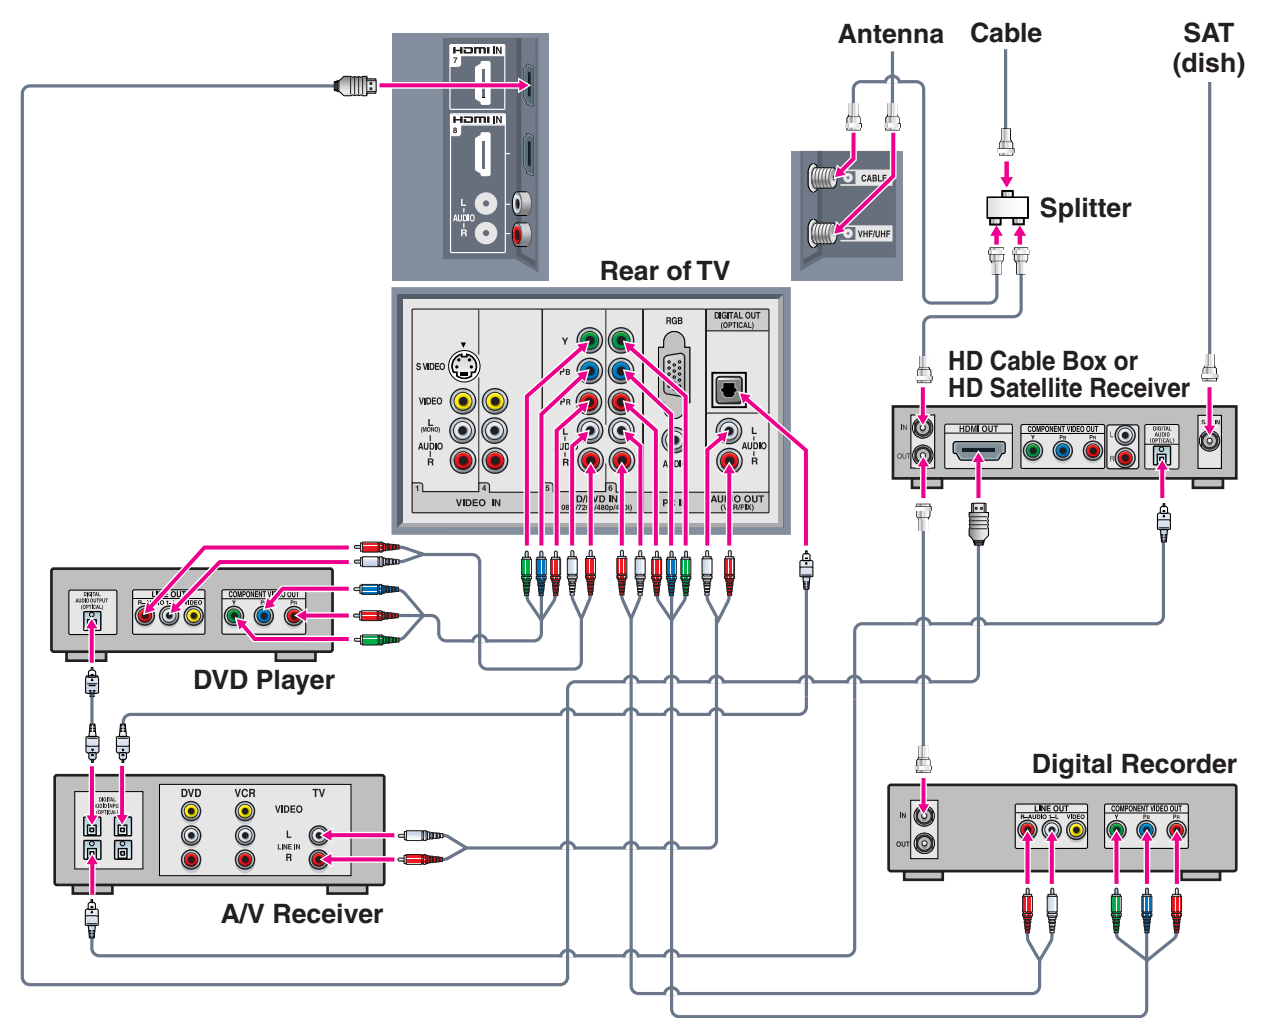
HDMI IN 7

HDMI IN 8

L
AUDIO
R

Antenna

Cable

SAT (dish)

CABLE

VHF/UHF

Splitter

Rear of TV

RGB

DIGITAL OUT (OPTICAL)

S VIDEO

VIDEO

L (MONO) AUDIO R

Y

PB

PR

L AUDIO R

L AUDIO R

1

4

5

6

VIDEO IN

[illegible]D/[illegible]VD IN

AUDIO OUT (VAR/FIX)

HD Cable Box or
HD Satellite Receiver

IN

OUT

HDMI OUT

COMPONENT VIDEO OUT

Y

PB

PR

L

R

DIGITAL AUDIO (OPTICAL)

DIGITAL AUDIO OUTPUT (OPTICAL)

LINE OUT

R—AUDIO—L

VIDEO

COMPONENT VIDEO OUT

Y

PB

PR

DVD Player

DVD

VCR

TV

VIDEO

L

LINE IN

R

DIGITAL AUDIO INPUT (OPTICAL)

A/V Receiver

Digital Recorder

IN

OUT

LINE OUT

R—AUDIO—L

VIDEO

COMPONENT VIDEO OUT

Y

PB

PR